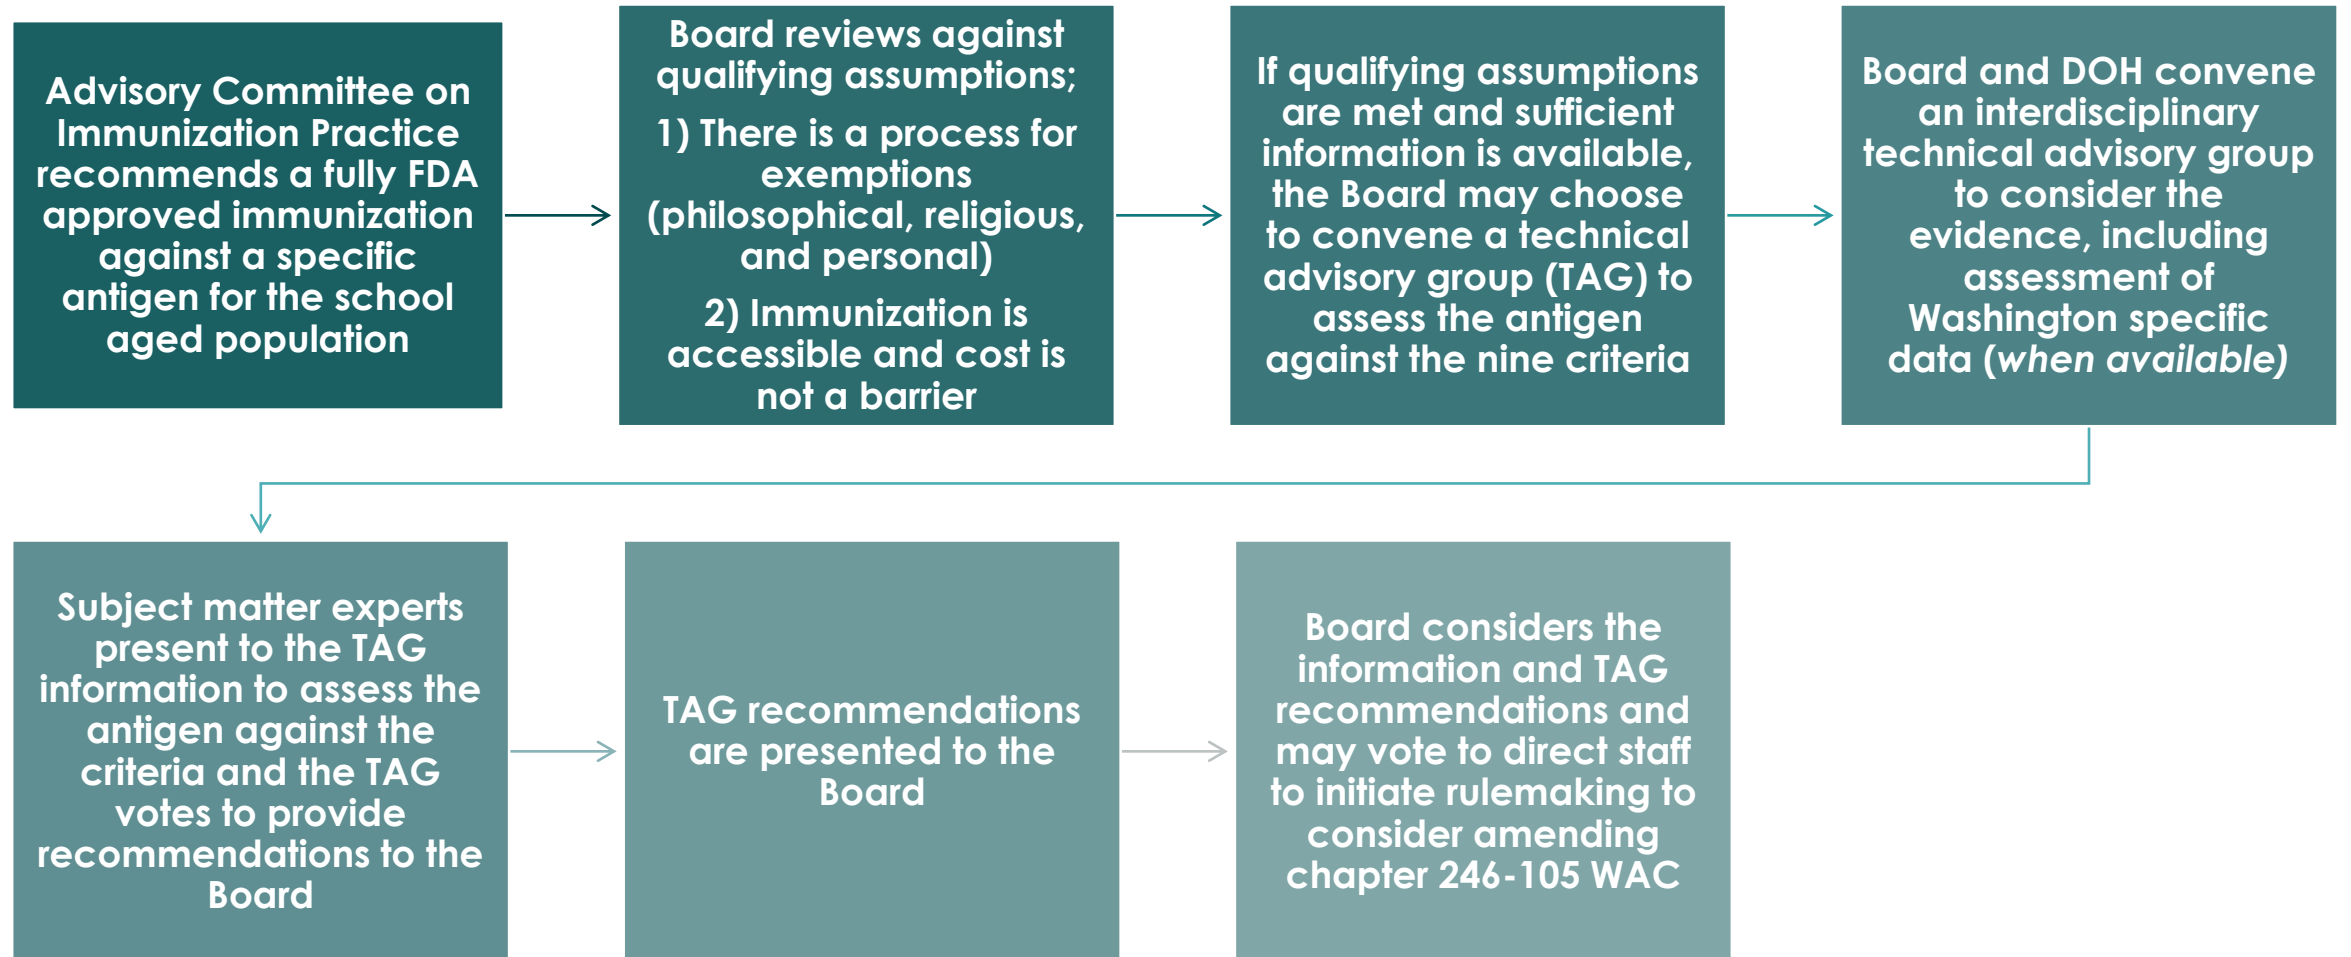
Advisory Committee on Immunization Practice recommends a fully FDA approved immunization against a specific antigen for the school aged population

Board reviews against qualifying assumptions;

1) There is a process for exemptions (philosophical, religious, and personal)

2) Immunization is accessible and cost is not a barrier

If qualifying assumptions are met and sufficient information is available, the Board may choose to convene a technical advisory group (TAG) to assess the antigen against the nine criteria

Board and DOH convene an interdisciplinary technical advisory group to consider the evidence, including assessment of Washington specific data (*when available*)

Subject matter experts present to the TAG information to assess the antigen against the criteria and the TAG votes to provide recommendations to the Board

TAG recommendations are presented to the Board

Board considers the information and TAG recommendations and may vote to direct staff to initiate rulemaking to consider amending chapter 246-105 WAC